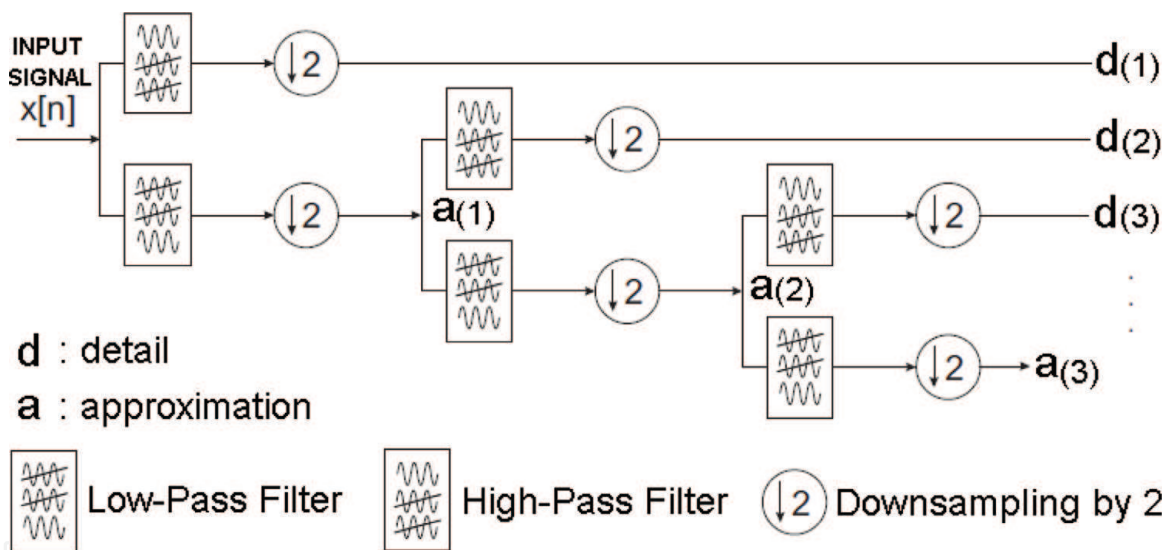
INPUT SIGNAL
x[n]

$\downarrow 2$

$d_{(1)}$

$\downarrow 2$

$d_{(2)}$

$\downarrow 2$

$a_{(1)}$

$\downarrow 2$

$d_{(3)}$

$\downarrow 2$

$a_{(2)}$

$\downarrow 2$

$a_{(3)}$

d : detail

a : approximation

Low-Pass Filter

High-Pass Filter

$\downarrow 2$ Downsampling by 2